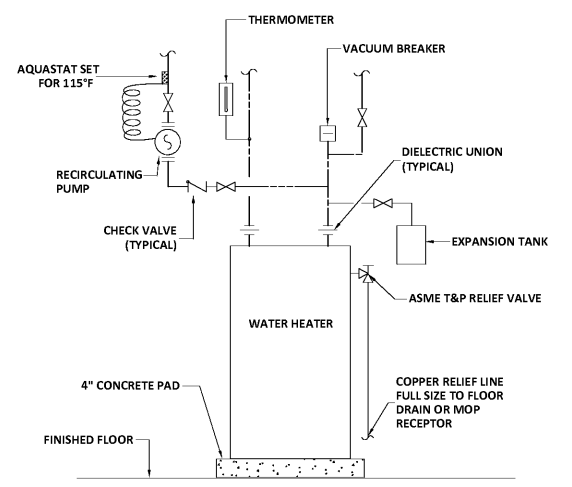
THERMOMETER

VACUUM BREAKER

AQUASTAT SET FOR 115°F

RECIRCULATING PUMP

DIELECTRIC UNION (TYPICAL)

CHECK VALVE (TYPICAL)

EXPANSION TANK

ASME T&P RELIEF VALVE

WATER HEATER

4" CONCRETE PAD

COPPER RELIEF LINE FULL SIZE TO FLOOR DRAIN OR MOP RECEPTOR

FINISHED FLOOR